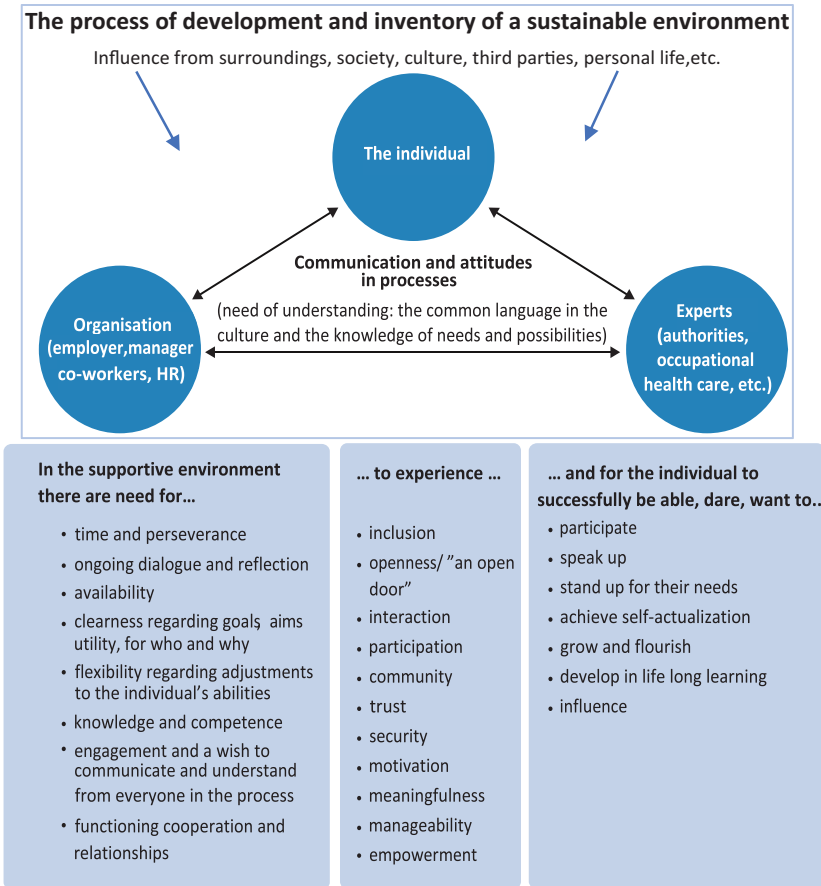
The process of development and inventory of a sustainable environment

Influence from surroundings, society, culture, third parties, personal life,etc.

The individual

Communication and attitudes in processes

(need of understanding: the common language in the culture and the knowledge of needs and possibilities)

Organisation (employer,manager co-workers, HR)

Experts (authorities, occupational health care, etc.)

In the supportive environment there are need for…

- time and perseverance
- ongoing dialogue and reflection
- availability
- clearness regarding goals, aims utility, for who and why
- flexibility regarding adjustments to the individual's abilities
- knowledge and competence
- engagement and a wish to communicate and understand from everyone in the process
- functioning cooperation and relationships

… to experience …

- inclusion
- openness/ "an open door"
- interaction
- participation
- community
- trust
- security
- motivation
- meaningfulness
- manageability
- empowerment

… and for the individual to successfully be able, dare, want to…

- participate
- speak up
- stand up for their needs
- achieve self-actualization
- grow and flourish
- develop in life long learning
- influence